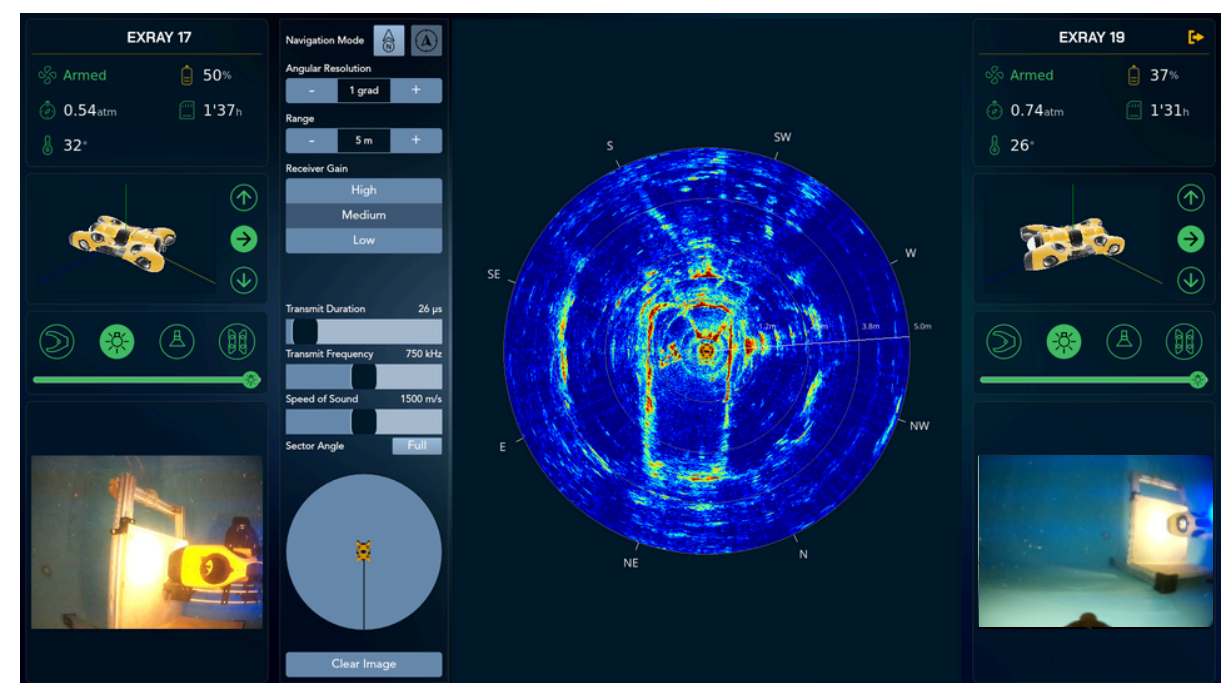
EXRAY 17

Armed
50%
0.54atm
1'37h
32°

Navigation Mode
Angular Resolution
-
1 grad
+
Range
-
5 m
+
Receiver Gain
High
Medium
Low

Transmit Duration
26 µs
Transmit Frequency
750 kHz
Speed of Sound
1500 m/s
Sector Angle
Full

Clear Image

S
SW
W
SE
E
NE
N
NW
1.2m
2.5m
3.8m
5.0m

EXRAY 19

Armed
37%
0.74atm
1'31h
26°